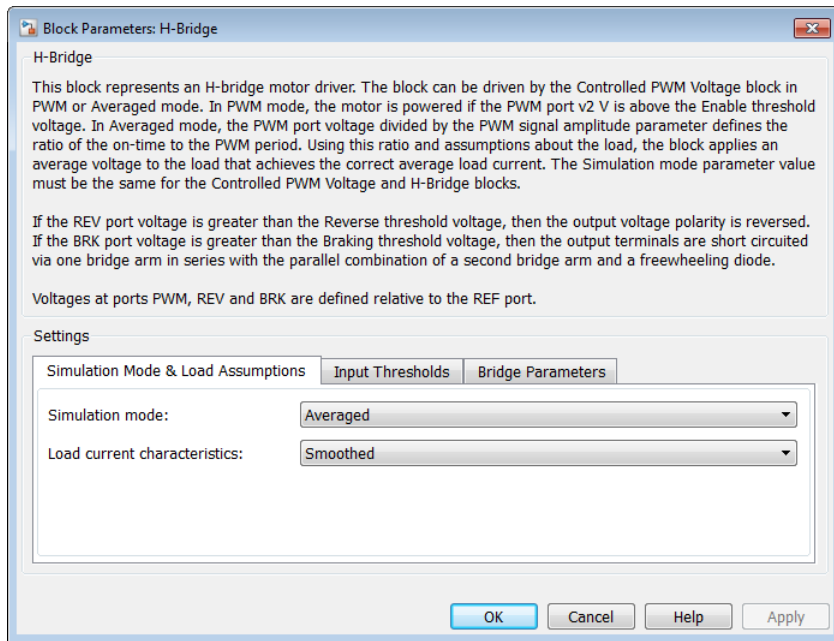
Block Parameters: H-Bridge

H-Bridge

This block represents an H-bridge motor driver. The block can be driven by the Controlled PWM Voltage block in PWM or Averaged mode. In PWM mode, the motor is powered if the PWM port v2 V is above the Enable threshold voltage. In Averaged mode, the PWM port voltage divided by the PWM signal amplitude parameter defines the ratio of the on-time to the PWM period. Using this ratio and assumptions about the load, the block applies an average voltage to the load that achieves the correct average load current. The Simulation mode parameter value must be the same for the Controlled PWM Voltage and H-Bridge blocks.

If the REV port voltage is greater than the Reverse threshold voltage, then the output voltage polarity is reversed. If the BRK port voltage is greater than the Braking threshold voltage, then the output terminals are short circuited via one bridge arm in series with the parallel combination of a second bridge arm and a freewheeling diode.

Voltages at ports PWM, REV and BRK are defined relative to the REF port.

Settings

Simulation Mode & Load Assumptions | Input Thresholds | Bridge Parameters

Simulation mode: Averaged

Load current characteristics: Smoothed

OK Cancel Help Apply